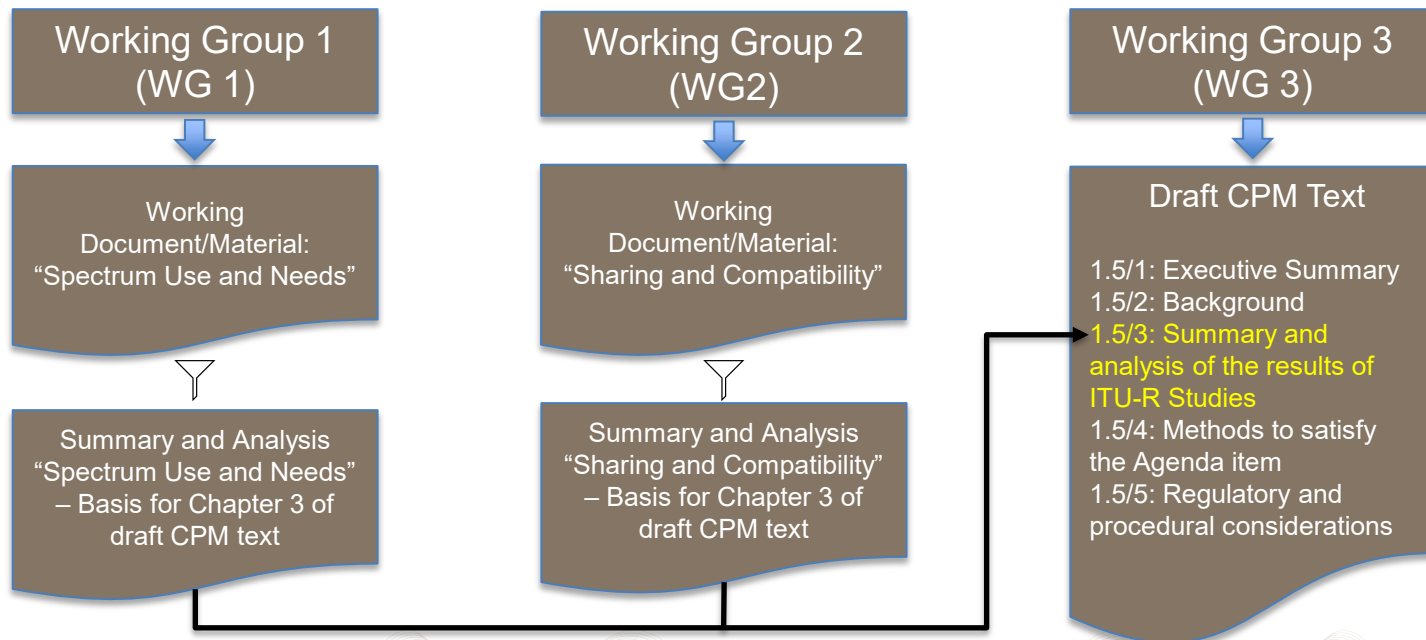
Working Group 1
(WG 1)

Working Document/Material: “Spectrum Use and Needs”

Summary and Analysis “Spectrum Use and Needs” – Basis for Chapter 3 of draft CPM text

Working Group 2
(WG2)

Working Document/Material: “Sharing and Compatibility”

Summary and Analysis “Sharing and Compatibility” – Basis for Chapter 3 of draft CPM text

Working Group 3
(WG 3)

Draft CPM Text

1.5/1: Executive Summary
1.5/2: Background
1.5/3: Summary and analysis of the results of ITU-R Studies
1.5/4: Methods to satisfy the Agenda item
1.5/5: Regulatory and procedural considerations